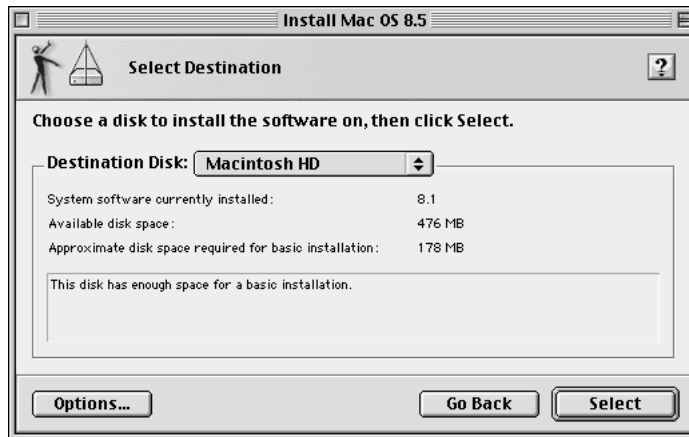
Install Mac OS 8.5

Select Destination

?

Choose a disk to install the software on, then click Select.

Destination Disk: Macintosh HD

| | |
|---|---|
| System software currently installed: | 8.1 |
| Available disk space: | 476 MB |
| Approximate disk space required for basic installation: | 178 MB |

This disk has enough space for a basic installation.

Options...

Go Back

Select